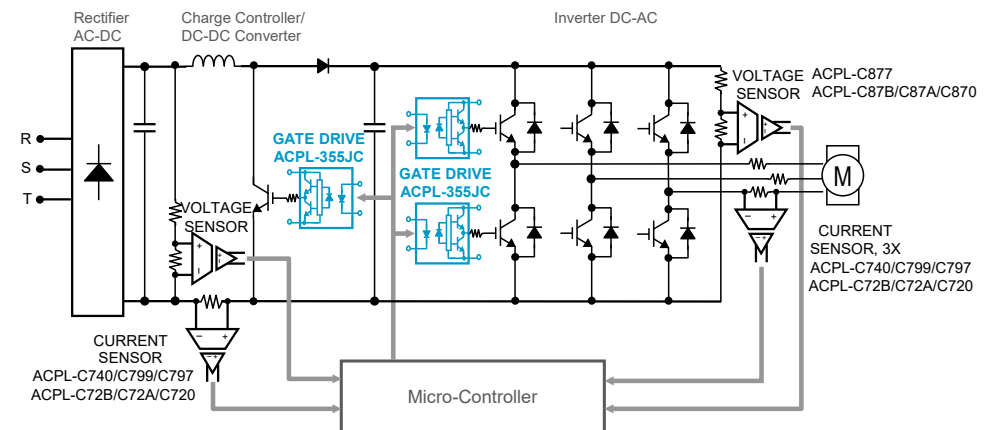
Rectifier AC-DC

Charge Controller/ DC-DC Converter

Inverter DC-AC

R

S

T

VOLTAGE SENSOR

GATE DRIVE ACPL-355JC

GATE DRIVE ACPL-355JC

GATE DRIVE ACPL-355JC

VOLTAGE SENSOR

ACPL-C877 ACPL-C87B/C87A/C870

M

CURRENT SENSOR, 3X ACPL-C740/C799/C797 ACPL-C72B/C72A/C720

CURRENT SENSOR ACPL-C740/C799/C797 ACPL-C72B/C72A/C720

Micro-Controller